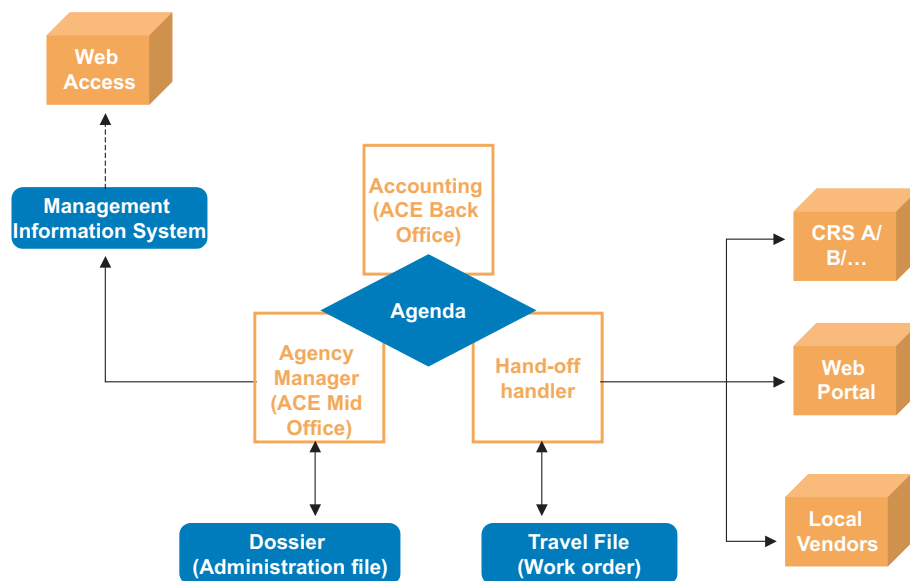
Web Access

Management Information System

Accounting (ACE Back Office)

Agenda

Agency Manager (ACE Mid Office)

Hand-off handler

CRS A/ B/…

Web Portal

Local Vendors

Dossier (Administration file)

Travel File (Work order)